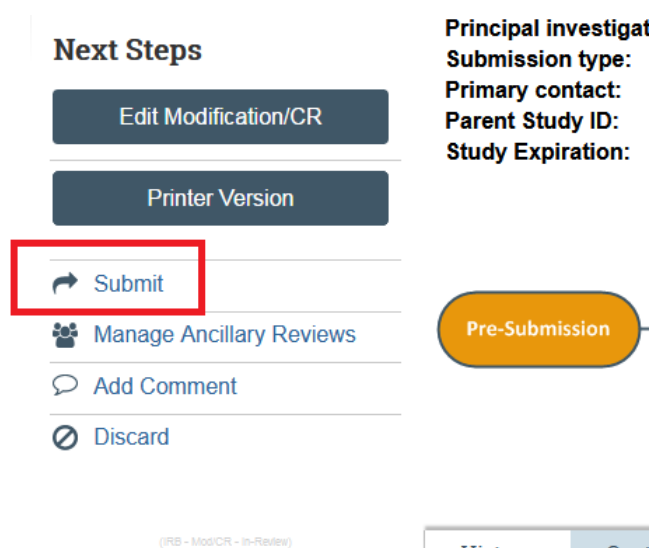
Next Steps

Edit Modification/CR

Printer Version

Submit

Manage Ancillary Reviews

Add Comment

Discard

(IRB - Mod/CR - In-Review)

Principal investigat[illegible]
Submission type:
Primary contact:
Parent Study ID:
Study Expiration:

Pre-Submission

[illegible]